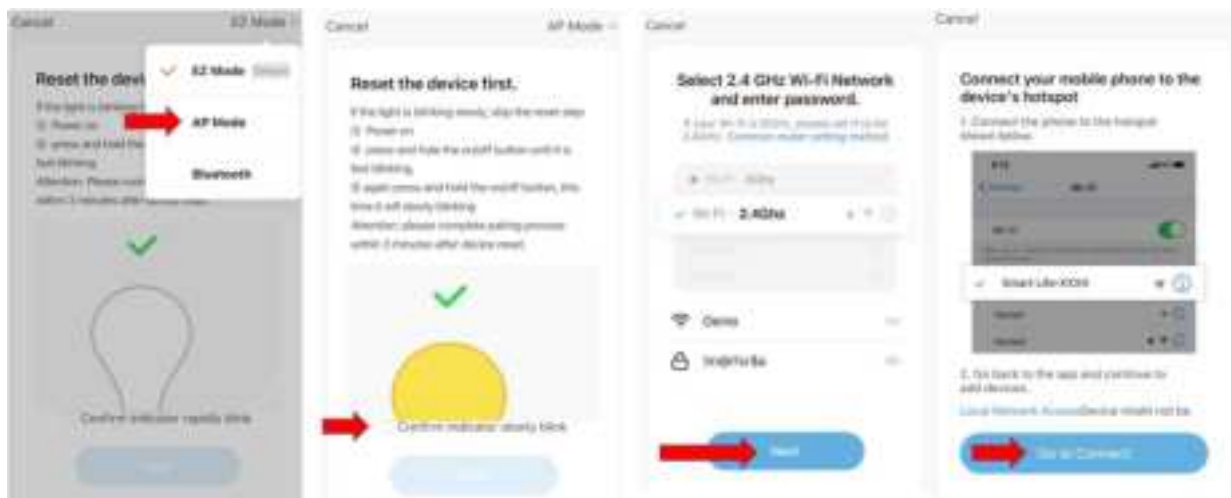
Cancel EZ Mode

Reset the devi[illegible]

EZ Mode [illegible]

AP Mode

Bluetooth

Confirm indicator rapidly blink

Cancel AP Mode

Reset the device first.

If the light is blinking slowly, skip the reset step.
① Power on
② press and hold the on/off button until it is fast blinking
③ again press and hold the on/off button, this time it will slowly blinking
Attention: please complete pairing process within 3 minutes after device reset.

Confirm indicator slowly blink

Cancel

Select 2.4 GHz Wi-Fi Network and enter password.

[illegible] Common router setting method

Wi-Fi 2.4Ghz

Demo

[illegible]

Next

Cancel

Connect your mobile phone to the device's hotspot

1. Connect the phone to the hotspot shown below.

Wi-Fi

Smart Life-XXXX

2. Go back to the app and continue to add devices.

Local Network Access Device model not be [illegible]

Go to Connect